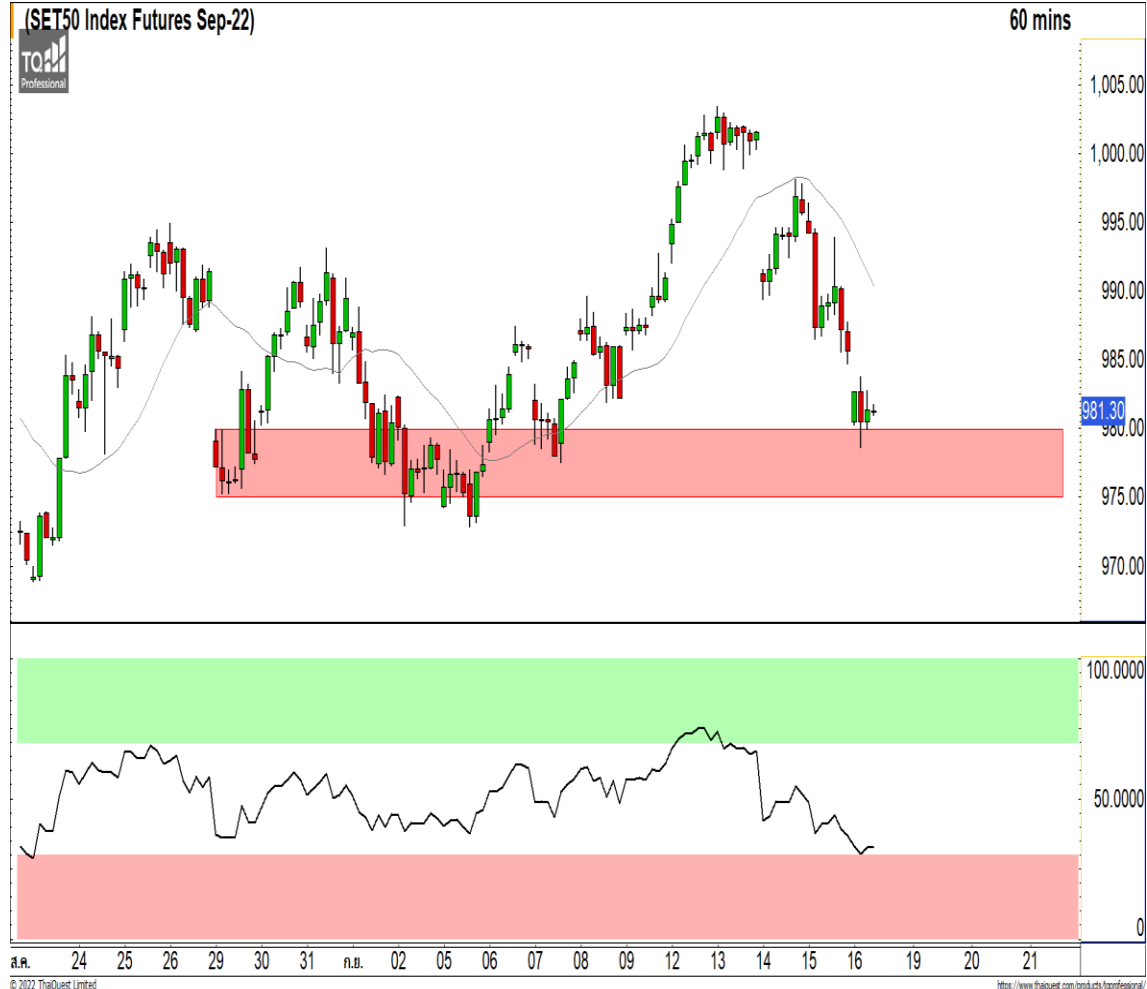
(SET50 Index Futures Sep-22)
60 mins
TQ Professional
1,005.00
1,000.00
995.00
990.00
985.00
981.30
980.00
975.00
970.00
100.0000
50.0000
0
ส.ค. 24 25 26 29 30 31 ก.ย. 02 05 06 07 08 09 12 13 14 15 16 19 20 21
© 2022 ThaiQuest Limited
https://www.thaiquest.com/products/tqprofessional/